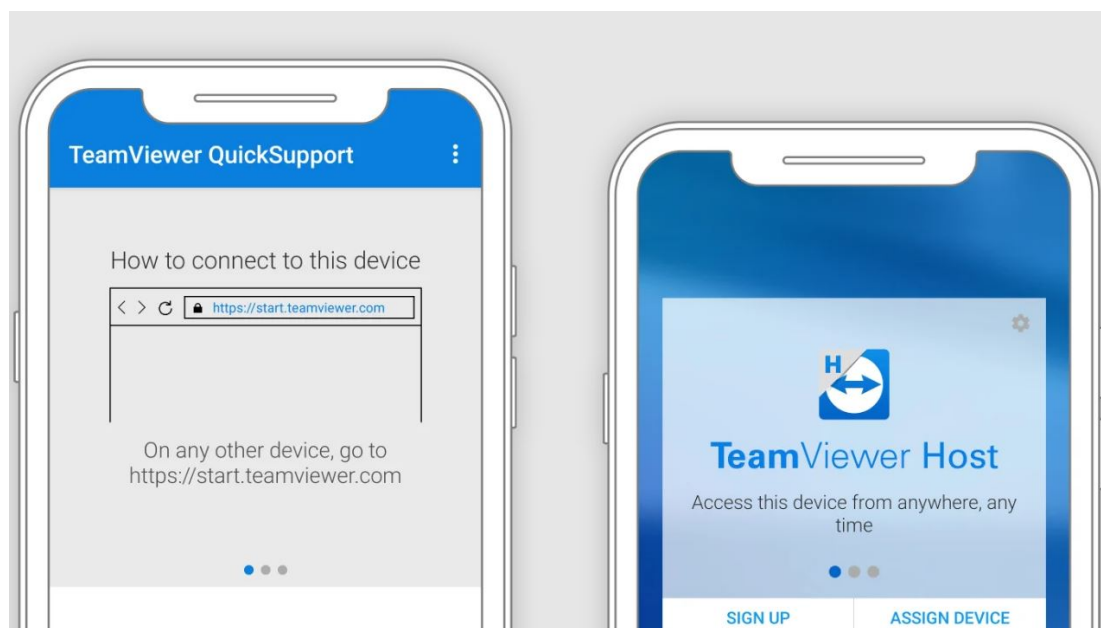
TeamViewer QuickSupport

How to connect to this device

https://start.teamviewer.com

On any other device, go to https://start.teamviewer.com

H

TeamViewer Host

Access this device from anywhere, any time

SIGN UP

ASSIGN DEVICE